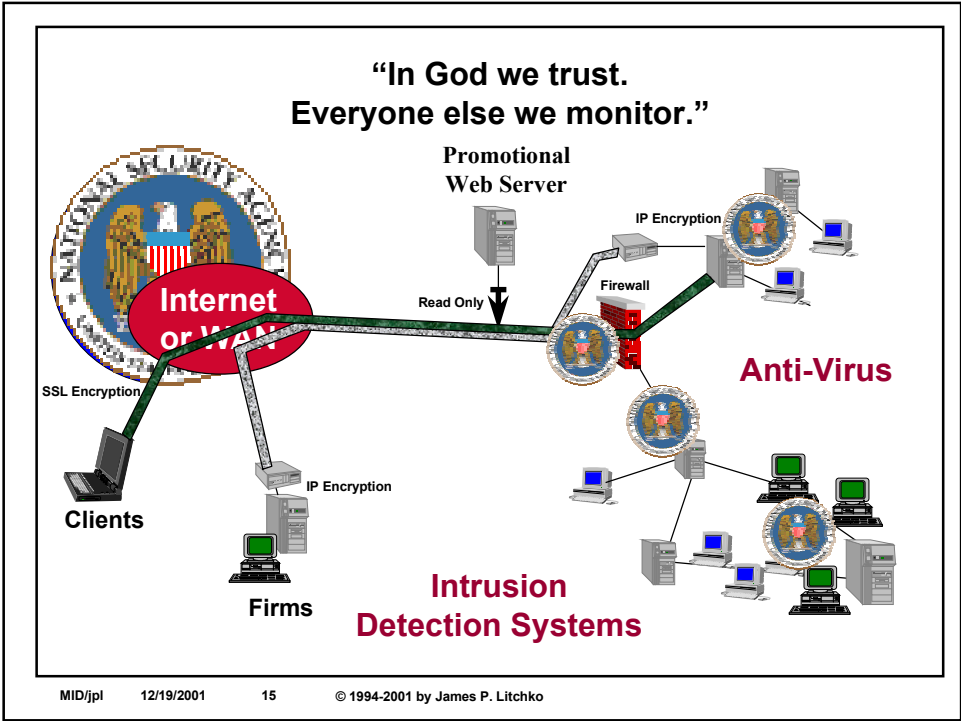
"In God we trust. Everyone else we monitor."

Promotional Web Server

NATIONAL SECURITY AGENCY

Internet or WAN

Read Only

IP Encryption

Firewall

SSL Encryption

Anti-Virus

IP Encryption

Clients

Firms

Intrusion Detection Systems

MID/jpl 12/19/2001 15 © 1994-2001 by James P. Litchko